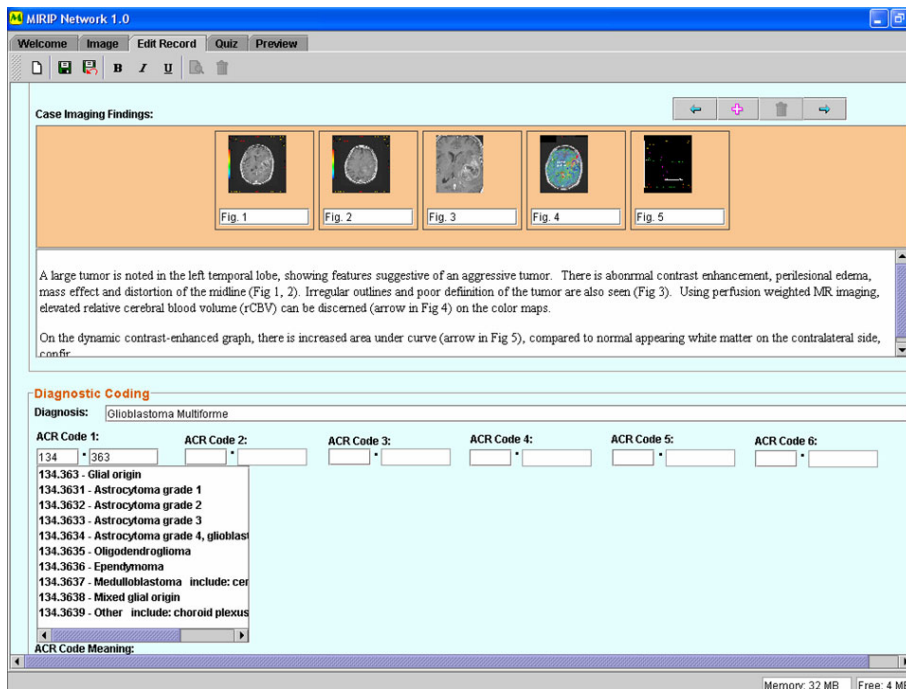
MIRIP Network 1.0

Welcome | Image | Edit Record | Quiz | Preview

B I U

Case Imaging Findings:

Fig. 1
Fig. 2
Fig. 3
Fig. 4
Fig. 5

A large tumor is noted in the left temporal lobe, showing features suggestive of an aggressive tumor. There is abonrmal contrast enhancement, perilesional edema, mass effect and distortion of the midline (Fig 1, 2). Irregular outlines and poor definition of the tumor are also seen (Fig 3). Using perfusion weighted MR imaging, elevated relative cerebral blood volume (rCBV) can be discerned (arrow in Fig 4) on the color maps.

On the dynamic contrast-enhanced graph, there is increased area under curve (arrow in Fig 5), compared to normal appearing white matter on the contralateral side, confir

Diagnostic Coding

Diagnosis: Glioblastoma Multiforme

ACR Code 1: 134 . 363
ACR Code 2: .
ACR Code 3: .
ACR Code 4: .
ACR Code 5: .
ACR Code 6: .

134.363 - Glial origin
134.3631 - Astrocytoma grade 1
134.3632 - Astrocytoma grade 2
134.3633 - Astrocytoma grade 3
134.3634 - Astrocytoma grade 4, glioblas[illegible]
134.3635 - Oligodendroglioma
134.3636 - Ependymoma
134.3637 - Medulloblastoma include: cer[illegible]
134.3638 - Mixed glial origin
134.3639 - Other include: choroid plexus

ACR Code Meaning:

Memory: 32 MB | Free: 4 M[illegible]